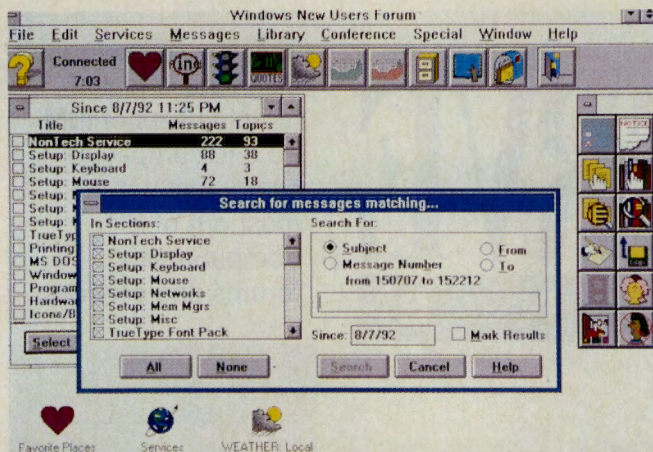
Windows New Users Forum

File Edit Services Messages Library Conference Special Window Help

Connected
7:03

QUOTES

Since 8/7/92 11:25 PM

| Title | Messages | Topics |
|---|---|---|
| NonTech Service | 222 | 93 |
| Setup: Display | 88 | 38 |
| Setup: Keyboard | 4 | 3 |
| Setup: Mouse | 72 | 18 |
| Setup: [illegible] | | |
| Setup: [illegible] | | |
| Setup: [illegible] | | |
| TrueTyp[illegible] | | |
| Printing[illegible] | | |
| MS DOS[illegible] | | |
| Window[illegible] | | |
| Program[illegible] | | |
| Hardwa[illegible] | | |
| Icone/B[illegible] | | |

Select

Search for messages matching...

In Sections:
NonTech Service
Setup: Display
Setup: Keyboard
Setup: Mouse
Setup: Networks
Setup: Mem Mgrs
Setup: Misc
TrueType Font Pack

Search For:
Subject
From
Message Number
To
from 150707 to 152212

Since: 8/7/92
Mark Results

All None Search Cancel Help

Favorite Places Services WEATHER: Local